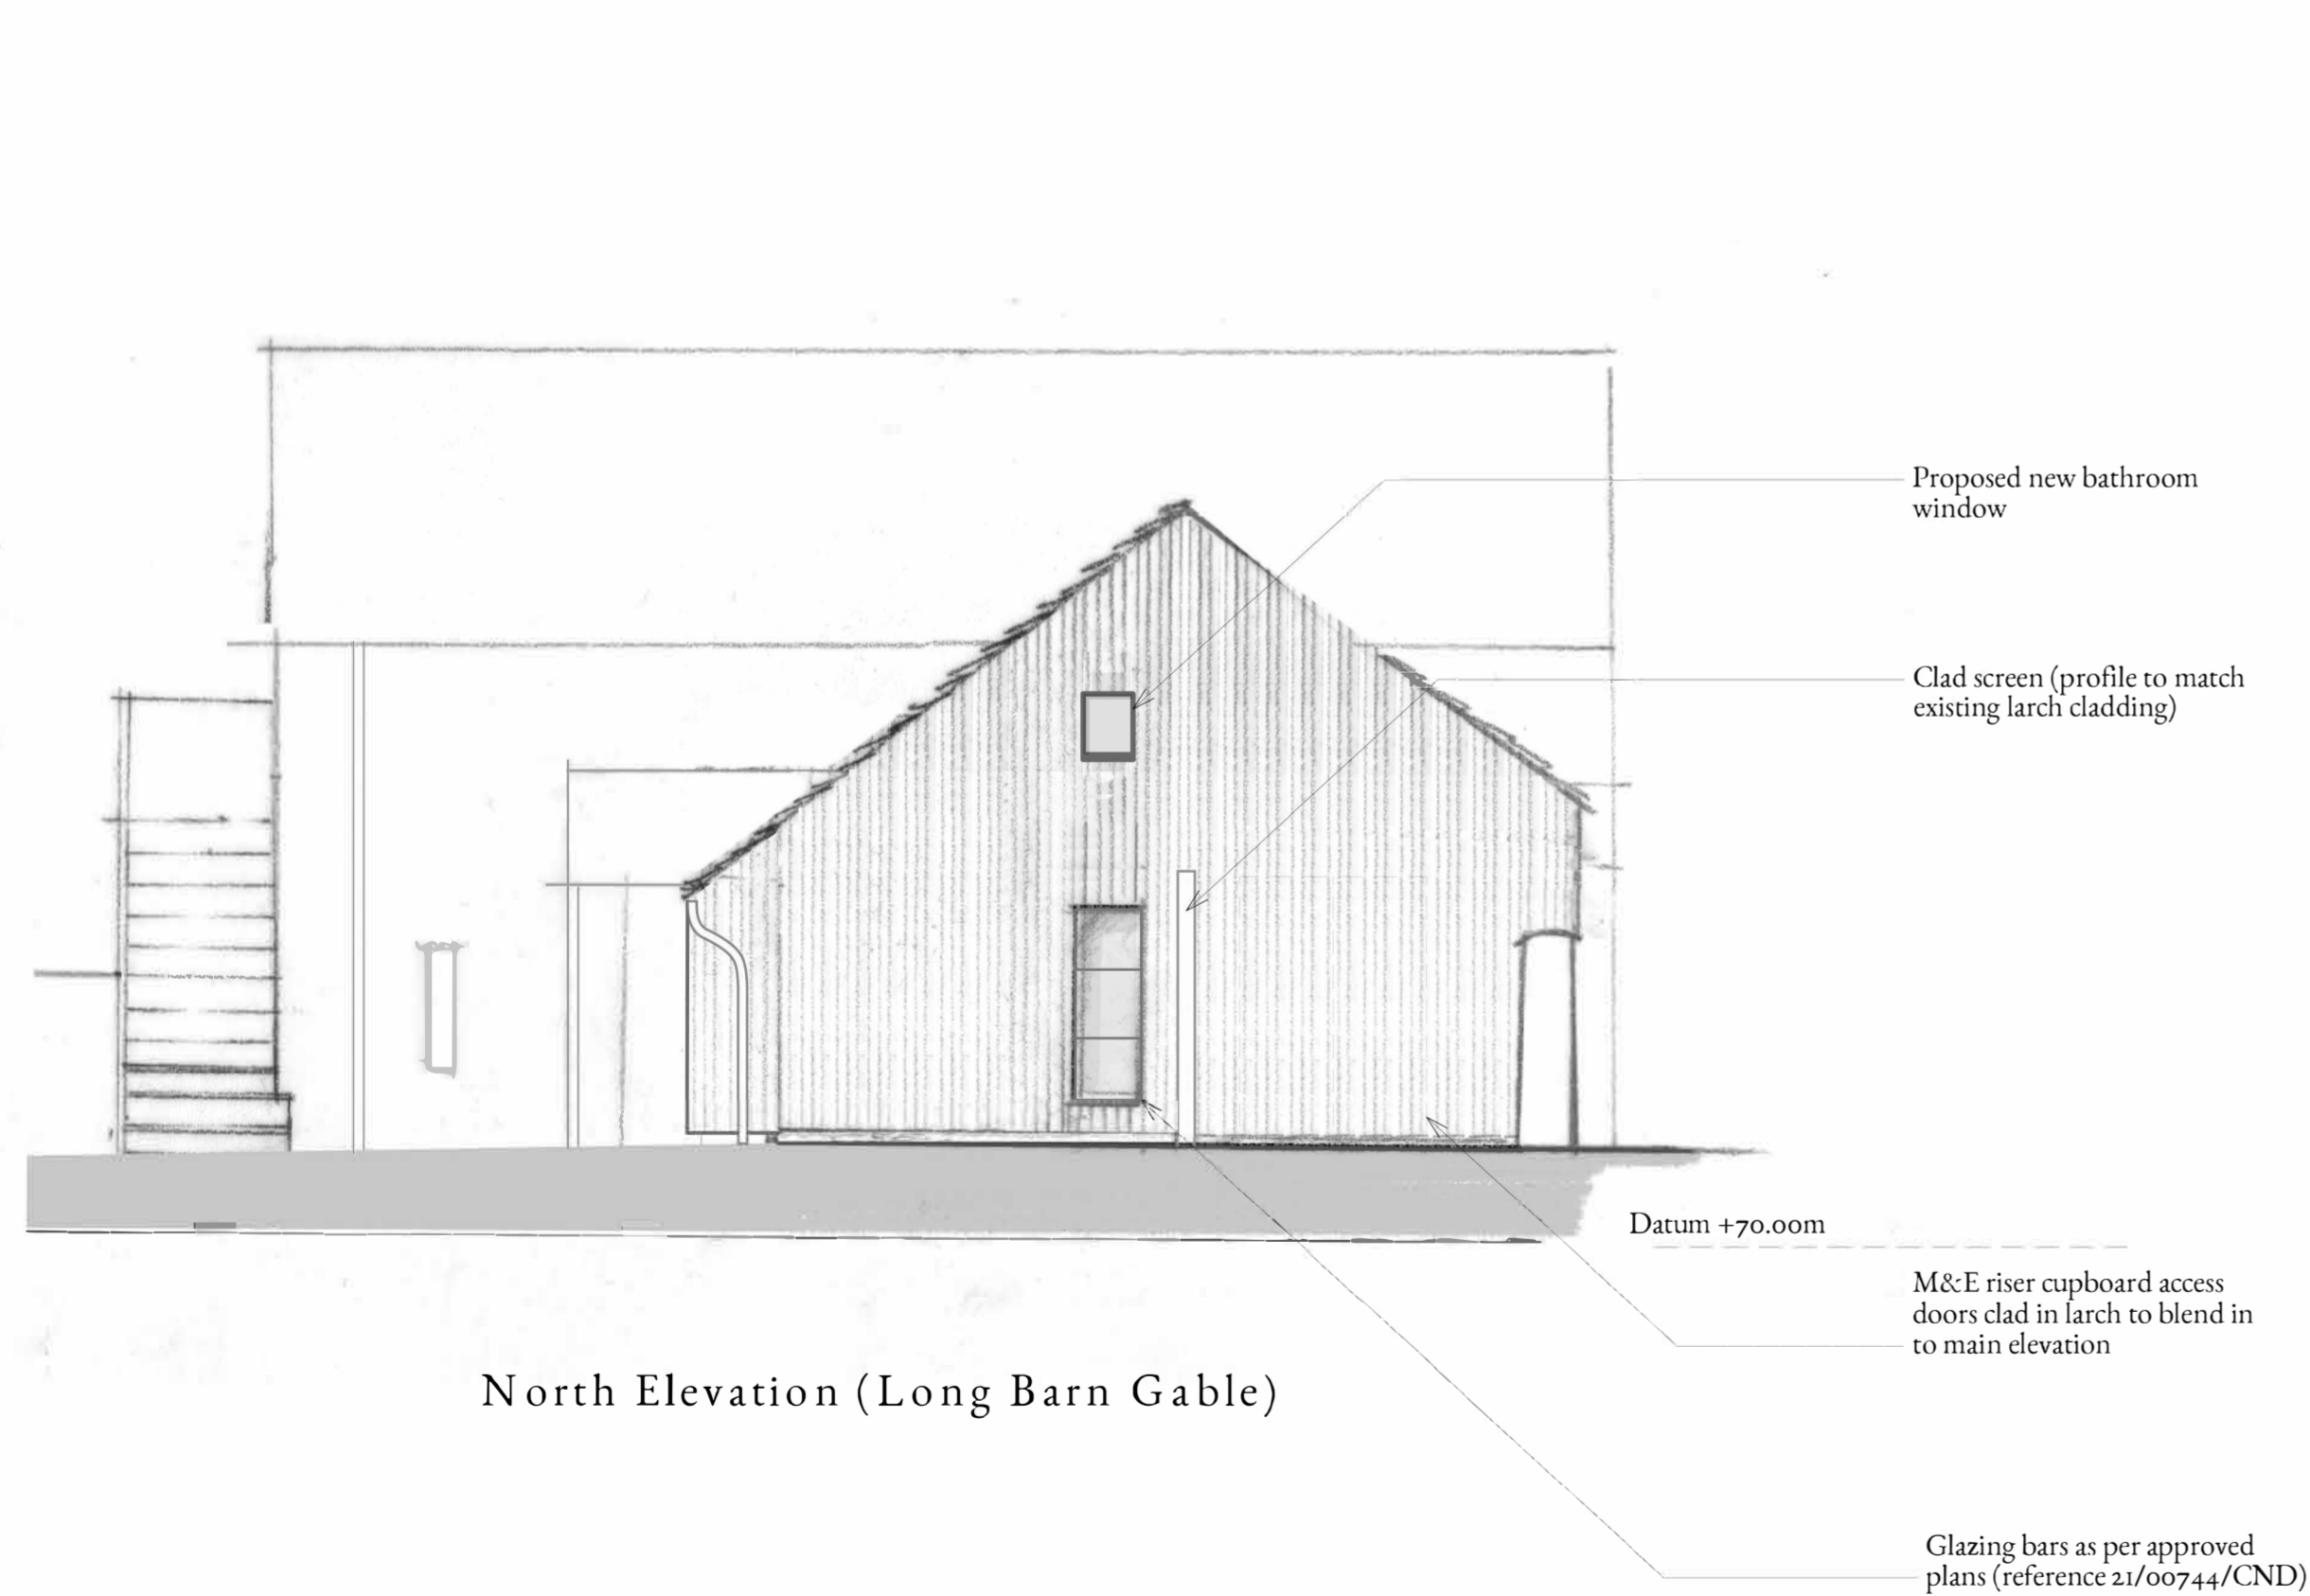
Proposed new bathroom window

Clad screen (profile to match existing larch cladding)

Datum +70.00m

M&E riser cupboard access doors clad in larch to blend in to main elevation

North Elevation (Long Barn Gable)

Glazing bars as per approved plans (reference 21/00744/CND)